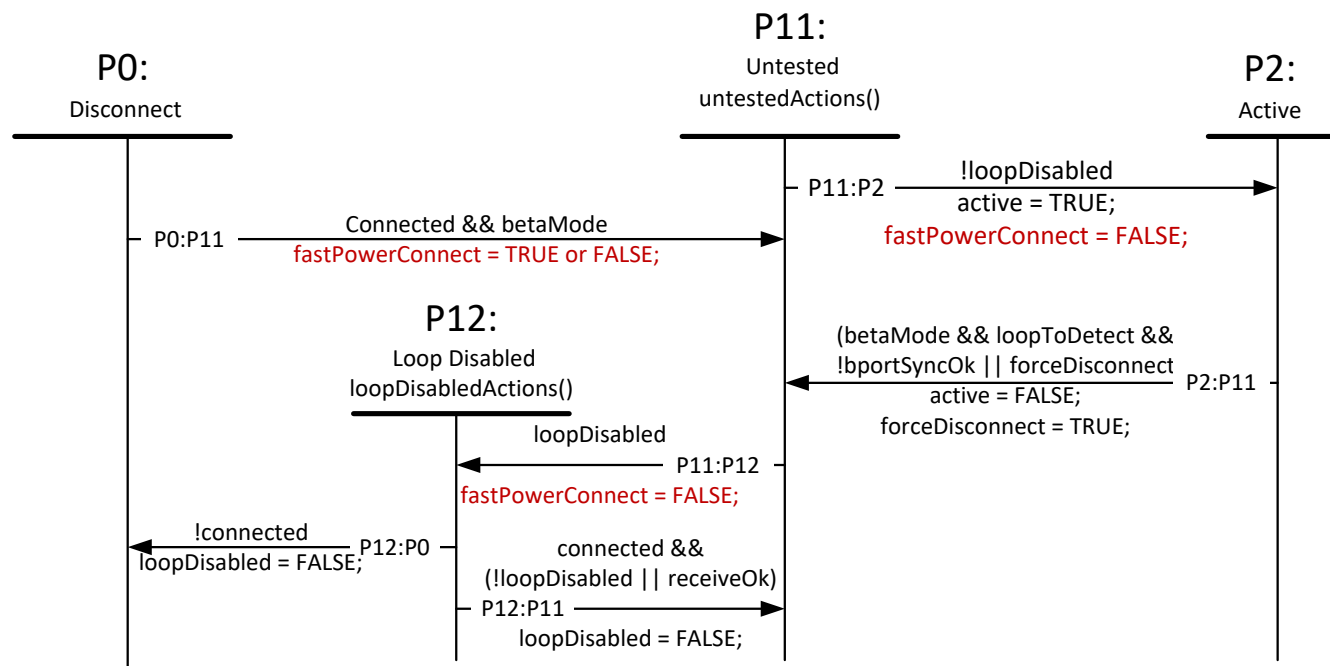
P0:
Disconnect

P11:
Untested
untestedActions()

P2:
Active

P11:P2
!loopDisabled
active = TRUE;
fastPowerConnect = FALSE;

P0:P11
Connected && betaMode
fastPowerConnect = TRUE or FALSE;

P12:
Loop Disabled
loopDisabledActions()

(betaMode && loopToDetect &&
!bportSyncOk || forceDisconnect
active = FALSE;
forceDisconnect = TRUE;
P2:P11

loopDisabled
P11:P12
fastPowerConnect = FALSE;

!connected
loopDisabled = FALSE;
P12:P0

connected &&
(!loopDisabled || receiveOk)
P12:P11
loopDisabled = FALSE;